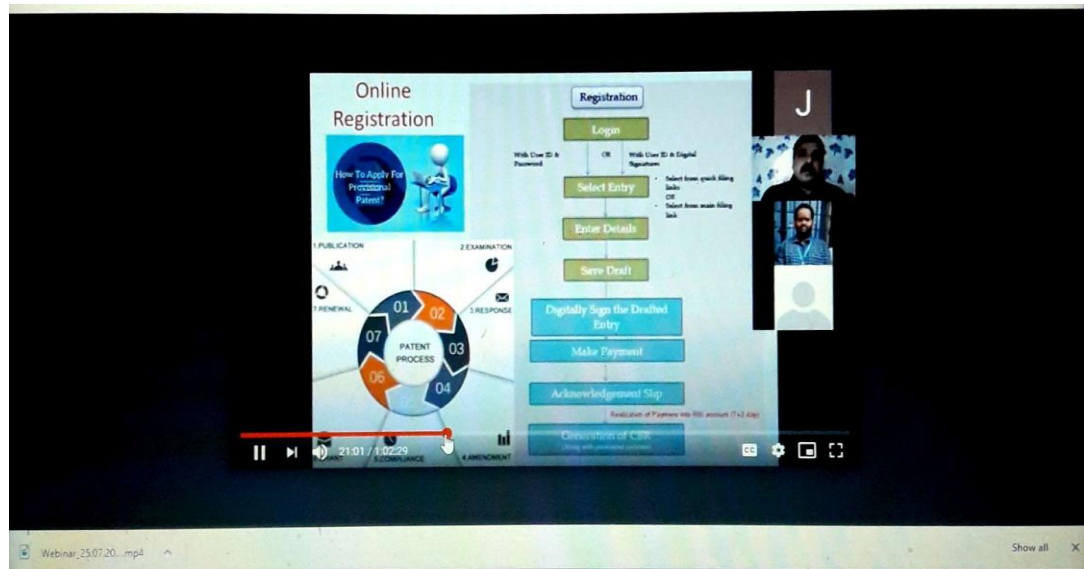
Online Registration

How To Apply For Provisional Patent?

1.PUBLICATION

2.EXAMINATION

3.RESPONSE

7.RENEWAL

01 02 03 04 06 07

PATENT PROCESS

5.COMPLIANCE

4.AMENDMENT

Registration

Login

With User ID & Password

OR

With User ID & Digital Signature

Select Entry

- Select from quick filing links
OR
- Select from main filing link

Enter Details

Save Draft

Digitally Sign the Drafted Entry

Make Payment

Acknowledgement Slip

Realization of Payment into RBI account (T+2 day)

Generation of CBR

Along with generated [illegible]

J

21:01 / 1:02:29

Webinar_25.07.20....mp4

Show all